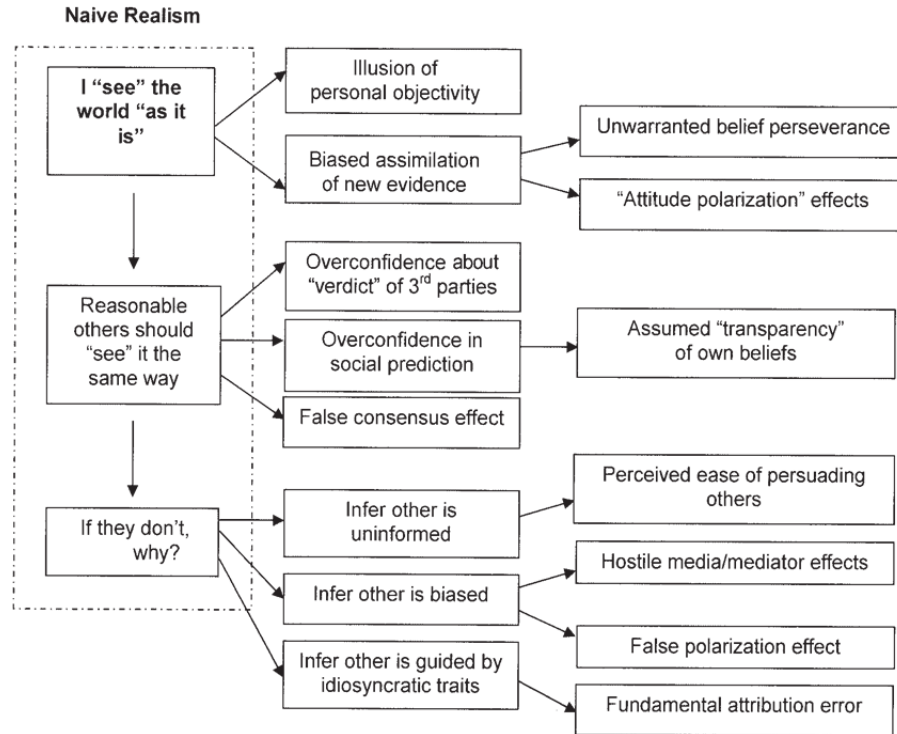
Naive Realism

I "see" the world "as it is"

Illusion of personal objectivity

Biased assimilation of new evidence

Unwarranted belief perseverance

"Attitude polarization" effects

Reasonable others should "see" it the same way

Overconfidence about "verdict" of 3$^{rd}$ parties

Overconfidence in social prediction

Assumed "transparency" of own beliefs

False consensus effect

If they don't, why?

Infer other is uninformed

Perceived ease of persuading others

Infer other is biased

Hostile media/mediator effects

False polarization effect

Infer other is guided by idiosyncratic traits

Fundamental attribution error